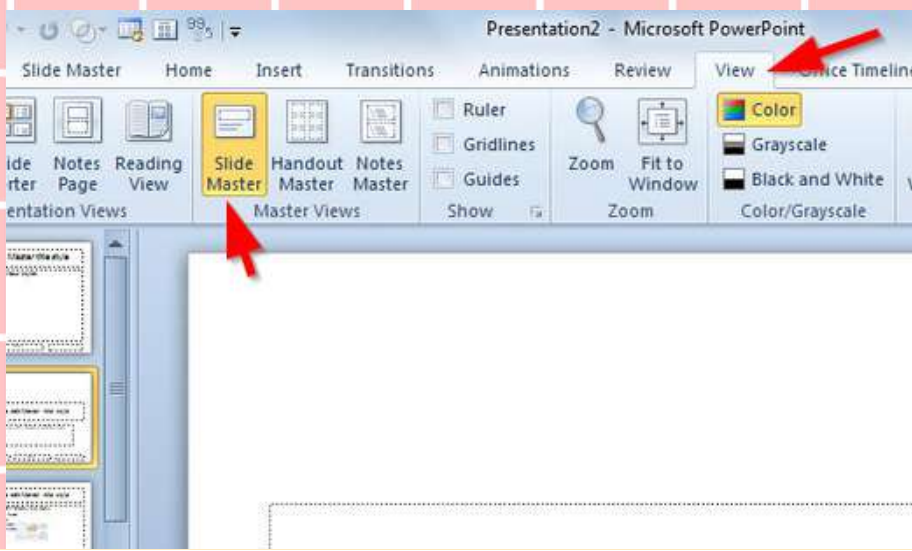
Presentation2 - Microsoft PowerPoint

Slide Master Home Insert Transitions Animations Review View Office Timeline

ide rter Notes Page Reading View
entation Views

Slide Master Handout Master Notes Master
Master Views

Ruler
Gridlines
Guides
Show

Zoom Fit to Window
Zoom

Color
Grayscale
Black and White
Color/Grayscale